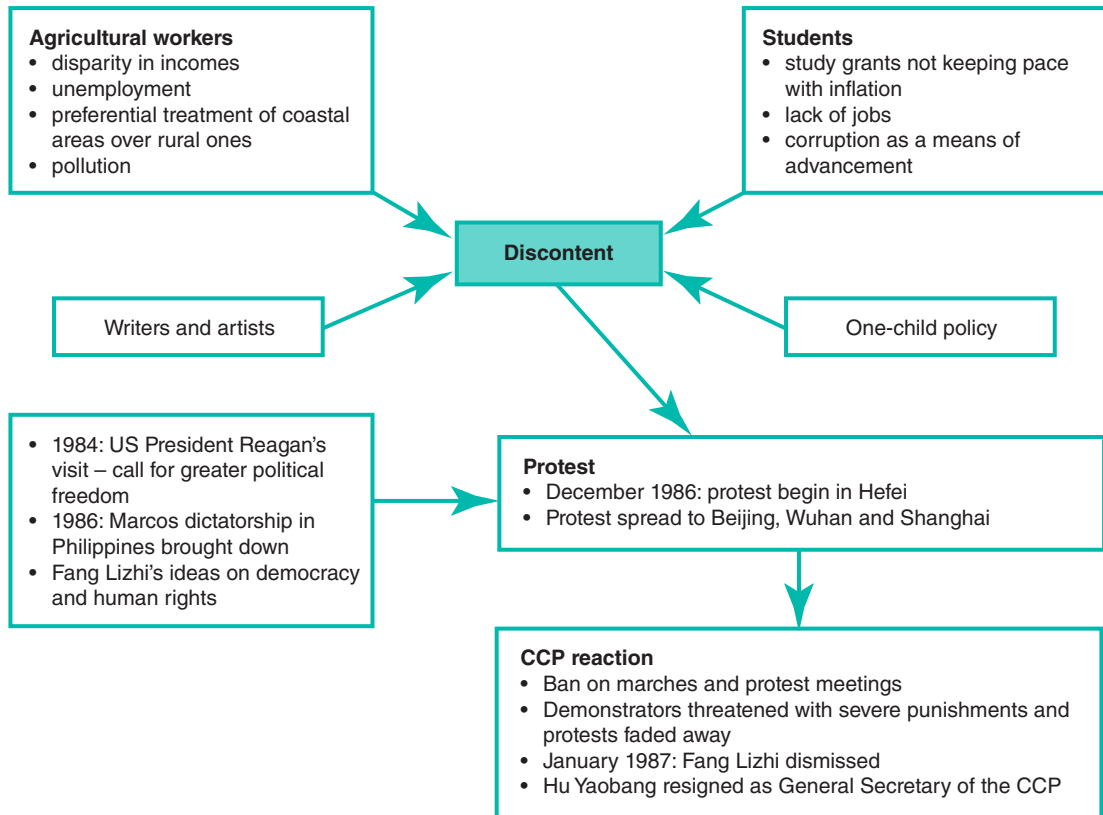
**Agricultural workers**
- disparity in incomes
- unemployment
- preferential treatment of coastal areas over rural ones
- pollution

**Students**
- study grants not keeping pace with inflation
- lack of jobs
- corruption as a means of advancement

**Discontent**

Writers and artists

One-child policy

- 1984: US President Reagan's visit – call for greater political freedom
- 1986: Marcos dictatorship in Philippines brought down
- Fang Lizhi's ideas on democracy and human rights

**Protest**
- December 1986: protest begin in Hefei
- Protest spread to Beijing, Wuhan and Shanghai

**CCP reaction**
- Ban on marches and protest meetings
- Demonstrators threatened with severe punishments and protests faded away
- January 1987: Fang Lizhi dismissed
- Hu Yaobang resigned as General Secretary of the CCP